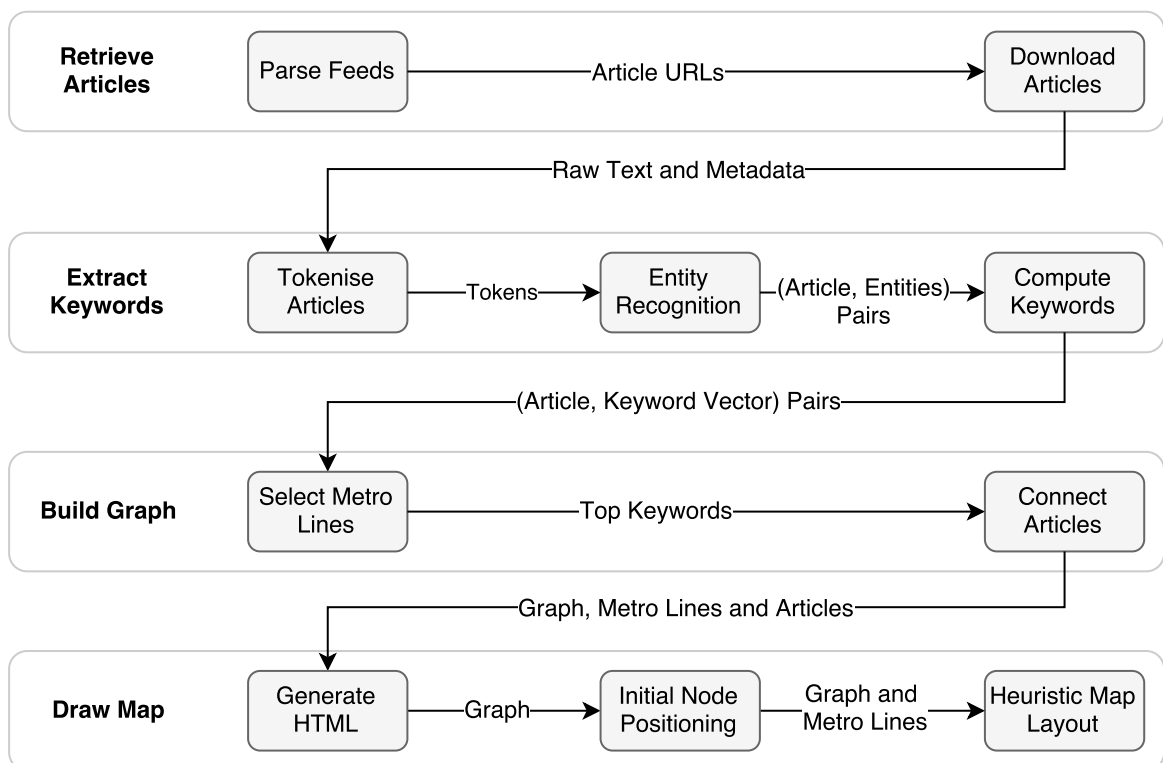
Retrieve Articles

Parse Feeds

Article URLs

Download Articles

Raw Text and Metadata

Extract Keywords

Tokenise Articles

Tokens

Entity Recognition

(Article, Entities) Pairs

Compute Keywords

(Article, Keyword Vector) Pairs

Build Graph

Select Metro Lines

Top Keywords

Connect Articles

Graph, Metro Lines and Articles

Draw Map

Generate HTML

Graph

Initial Node Positioning

Graph and Metro Lines

Heuristic Map Layout